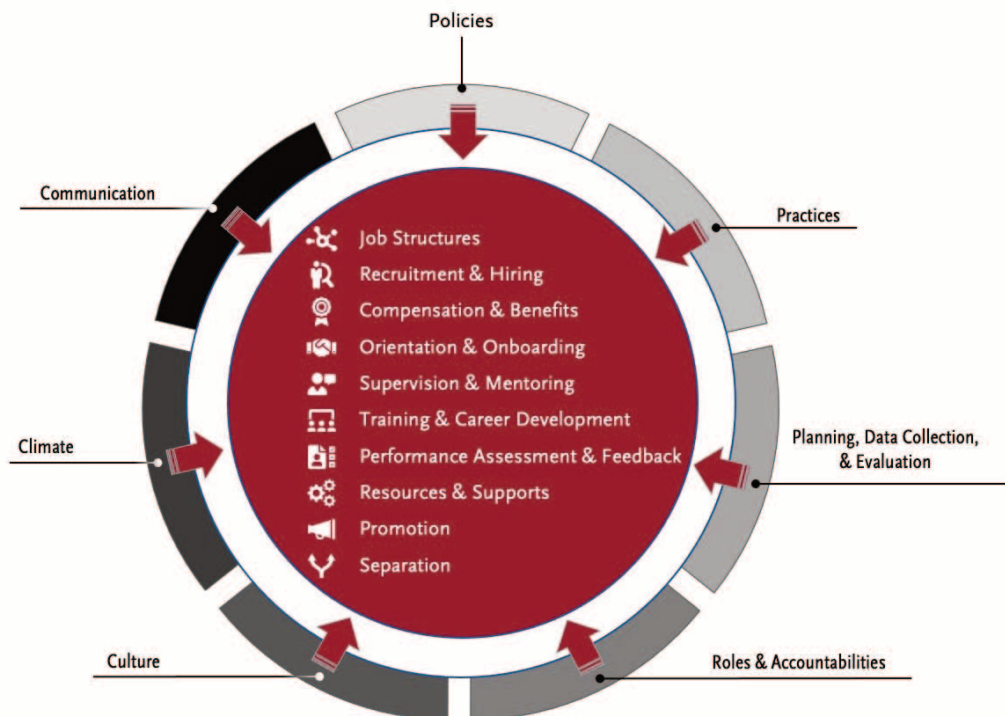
Policies

Communication

Practices

Job Structures
Recruitment & Hiring
Compensation & Benefits
Orientation & Onboarding
Supervision & Mentoring
Training & Career Development
Performance Assessment & Feedback
Resources & Supports
Promotion
Separation

Climate

Planning, Data Collection, & Evaluation

Culture

Roles & Accountabilities